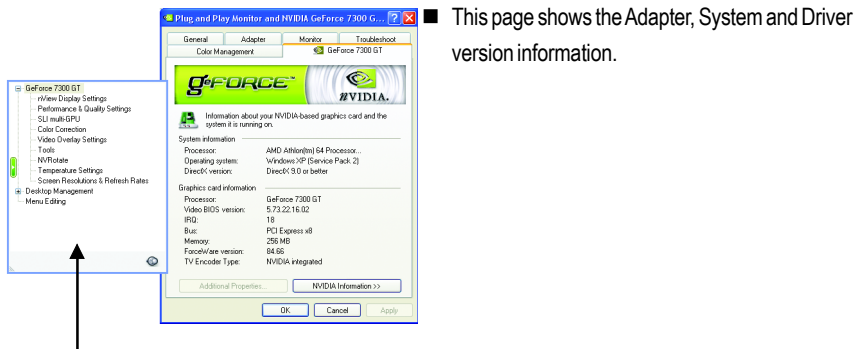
Plug and Play Monitor and NVIDIA GeForce 7300 G...

General | Adapter | Monitor | Troubleshoot
Color Management | GeForce 7300 GT

GeFORCE

nVIDIA.

Information about your NVIDIA-based graphics card and the system it is running on.

System information

| | |
|---|---|
| Processor: | AMD Athlon(tm) 64 Processor... |
| Operating system: | Windows XP (Service Pack 2) |
| DirectX version: | DirectX 9.0 or better |

Graphics card information

| | |
|---|---|
| Processor: | GeForce 7300 GT |
| Video BIOS version: | 5.73.22.16.02 |
| IRQ: | 18 |
| Bus: | PCI Express x8 |
| Memory: | 256 MB |
| ForceWare version: | 84.66 |
| TV Encoder Type: | NVIDIA integrated |

Additional Properties... | NVIDIA Information >>

OK | Cancel | Apply

GeForce 7300 GT
nView Display Settings
Performance & Quality Settings
SLI multi-GPU
Color Correction
Video Overlay Settings
Tools
NVRotate
Temperature Settings
Screen Resolutions & Refresh Rates
Desktop Management
Menu Editing

■ This page shows the Adapter, System and Driver version information.